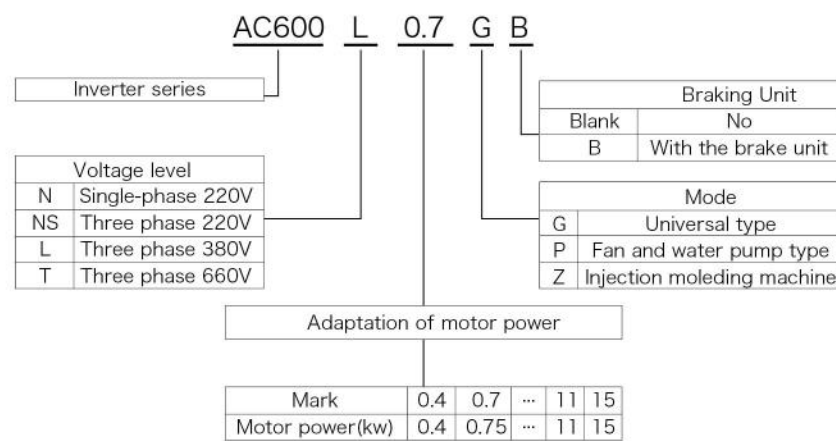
AC600 L 0.7 G B

Inverter series

| Braking Unit | |
|---|---|
| Blank | No |
| B | With the brake unit |

| Voltage level | |
|---|---|
| N | Single-phase 220V |
| NS | Three phase 220V |
| L | Three phase 380V |
| T | Three phase 660V |

| Mode | |
|---|---|
| G | Universal type |
| P | Fan and water pump type |
| Z | Injection moleding machine |

Adaptation of motor power

| Mark | 0.4 | 0.7 | ··· | 11 | 15 |
|---|---|---|---|---|---|
| Motor power(kw) | 0.4 | 0.75 | ··· | 11 | 15 |